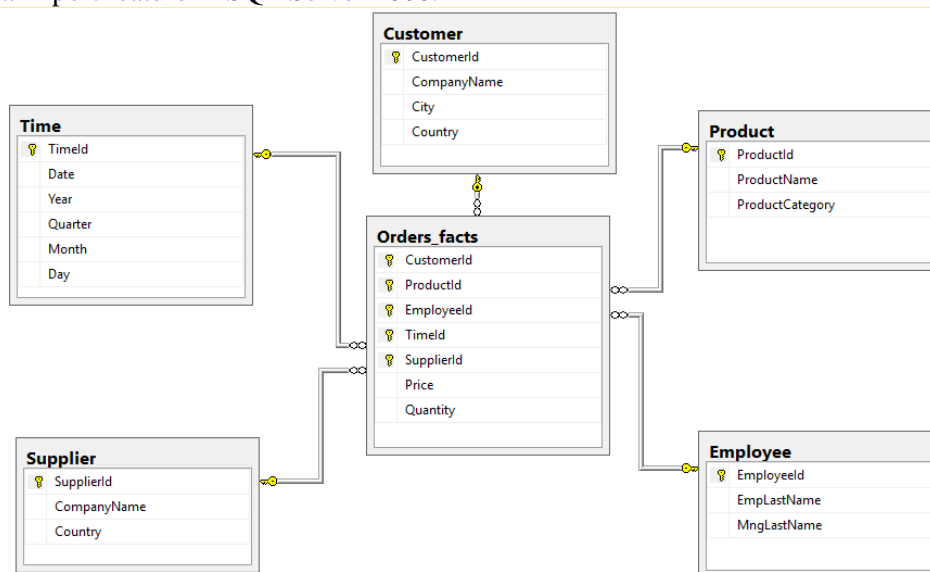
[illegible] SQL Server 2005.

Customer
CustomerId
CompanyName
City
Country

Time
TimeId
Date
Year
Quarter
Month
Day

Product
ProductId
ProductName
ProductCategory

Orders_facts
CustomerId
ProductId
EmployeeId
TimeId
SupplierId
Price
Quantity

Supplier
SupplierId
CompanyName
Country

Employee
EmployeeId
EmpLastName
MngLastName